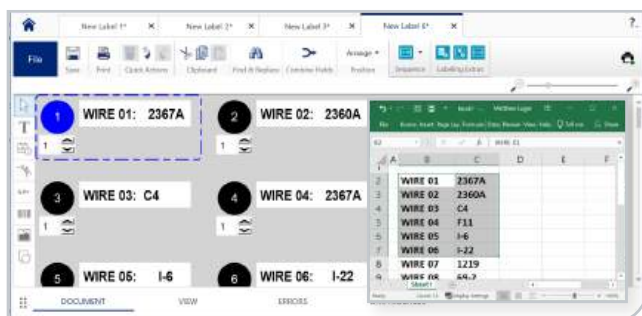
New Label 1* ×
New Label 2* ×
New Label 3* ×
New Label 4* ×
?
File
Save
Print
Quick Actions
Clipboard
Find & Replace
Combine Fields
Arrange
Position
Sequence
Labeling Extras

1 WIRE 01: 2367A
1
2 WIRE 02: 2360A
1
3 WIRE 03: C4
1
4 WIRE 04: 2367A
1
5 WIRE 05: I-6
6 WIRE 06: I-22

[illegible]

| | A | B | C | D | E | F |
|---|---|---|---|---|---|---|
| 1 | | | | | | |
| 2 | | WIRE 01 | 2367A | | | |
| 3 | | WIRE 02 | 2360A | | | |
| 4 | | WIRE 03 | C4 | | | |
| 5 | | WIRE 04 | F11 | | | |
| 6 | | WIRE 05 | I-6 | | | |
| 7 | | WIRE 06 | I-22 | | | |
| 8 | | WIRE 07 | 1219 | | | |
| 9 | | WIRE 08 | 69-2 | | | |

Sheet1

DOCUMENT
VIEW
ERRORS